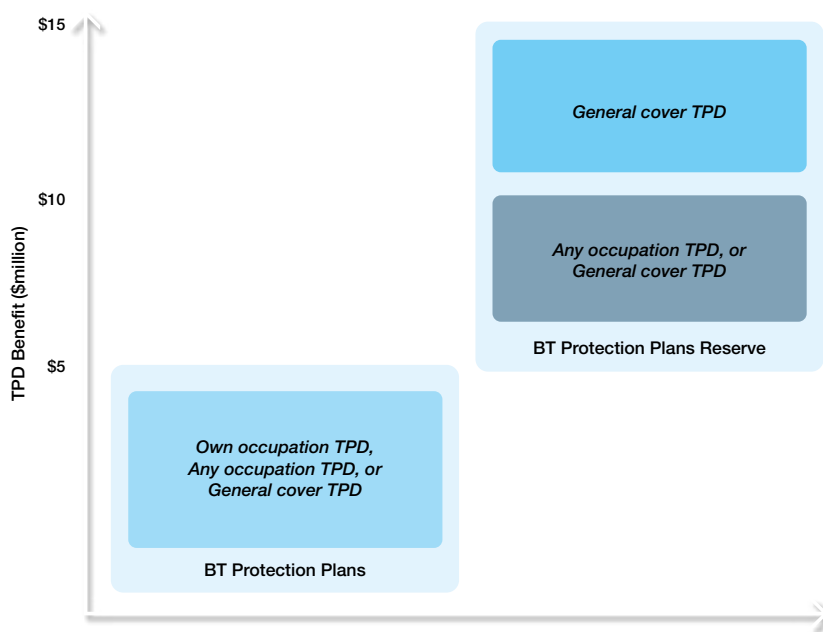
$15

$10

$5

TPD Benefit ($million)

General cover TPD

Any occupation TPD, or General cover TPD

BT Protection Plans Reserve

Own occupation TPD, Any occupation TPD, or General cover TPD

BT Protection Plans